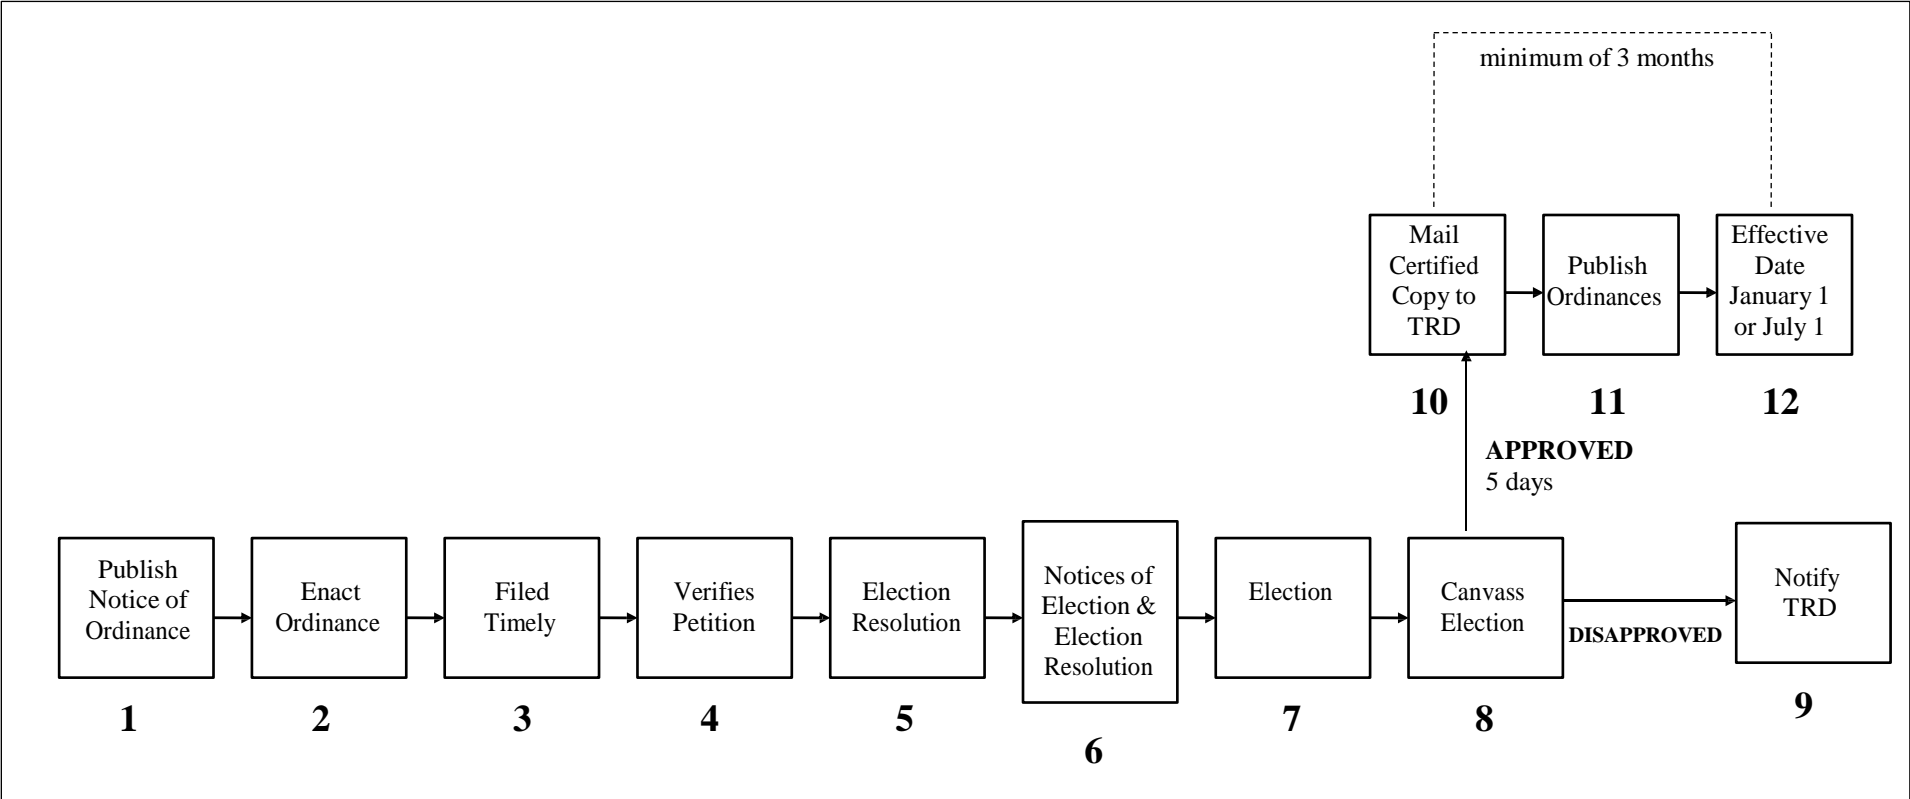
minimum of 3 months

Mail Certified Copy to TRD

10

Publish Ordinances

11

Effective Date January 1 or July 1

12

APPROVED
5 days

Publish Notice of Ordinance

1

Enact Ordinance

2

Filed Timely

3

Verifies Petition

4

Election Resolution

5

Notices of Election & Election Resolution

6

Election

7

Canvass Election

8

DISAPPROVED

Notify TRD

9